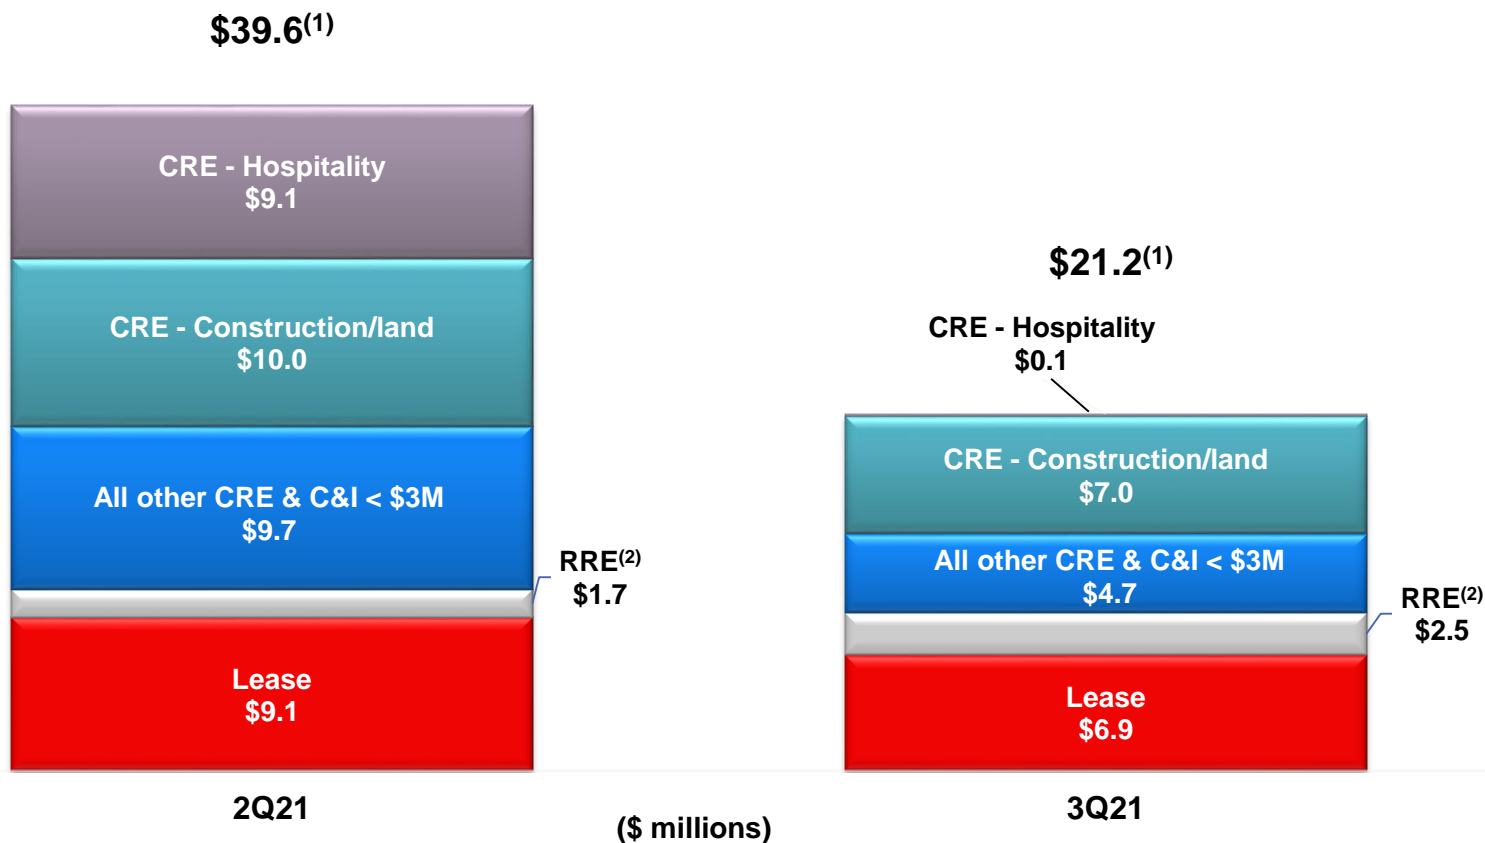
$39.6$^{(1)}$

CRE - Hospitality
$9.1

CRE - Construction/land
$10.0

All other CRE & C&I < $3M
$9.7

RRE$^{(2)}$
$1.7

Lease
$9.1

$21.2$^{(1)}$

CRE - Hospitality
$0.1

CRE - Construction/land
$7.0

All other CRE & C&I < $3M
$4.7

RRE$^{(2)}$
$2.5

Lease
$6.9

2Q21

($ millions)

3Q21